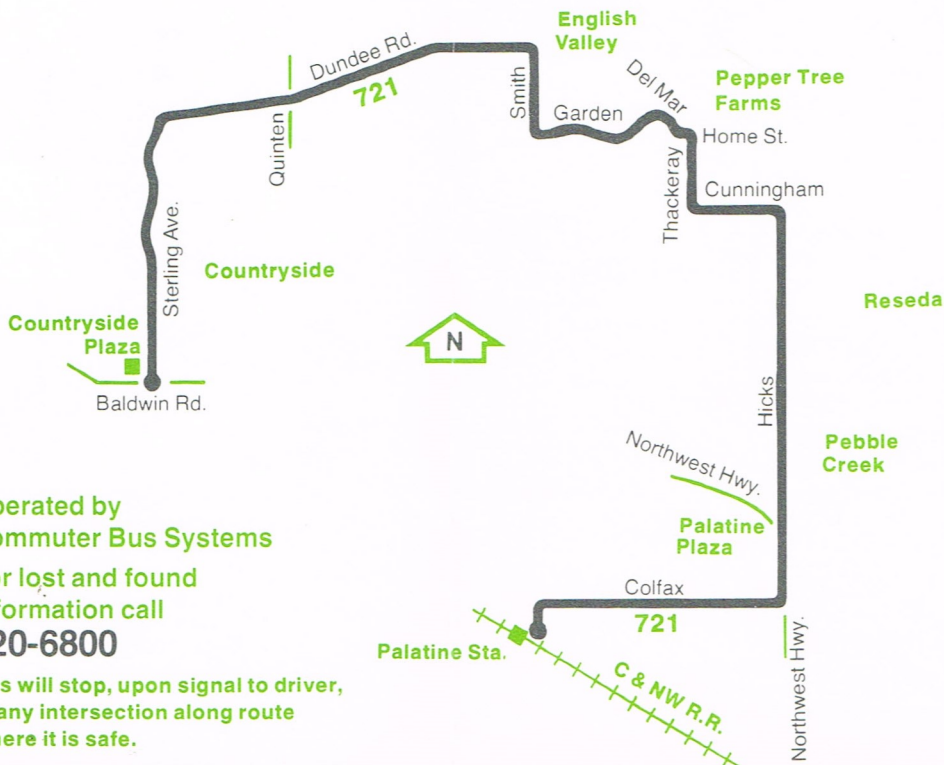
English Valley

Dundee Rd.

721

Quinten

Smith

Garden

Del Mar

Pepper Tree Farms

Home St.

Thackeray

Cunningham

Sterling Ave.

Countryside

Reseda

Countryside Plaza

N

Baldwin Rd.

Hicks

Pebble Creek

Northwest Hwy.

Palatine Plaza

perated by
ommuter Bus Systems

r lost and found
formation call
20-6800

s will stop, upon signal to driver,
any intersection along route
here it is safe.

Colfax

721

Palatine Sta.

C & NW R.R.

Northwest Hwy.